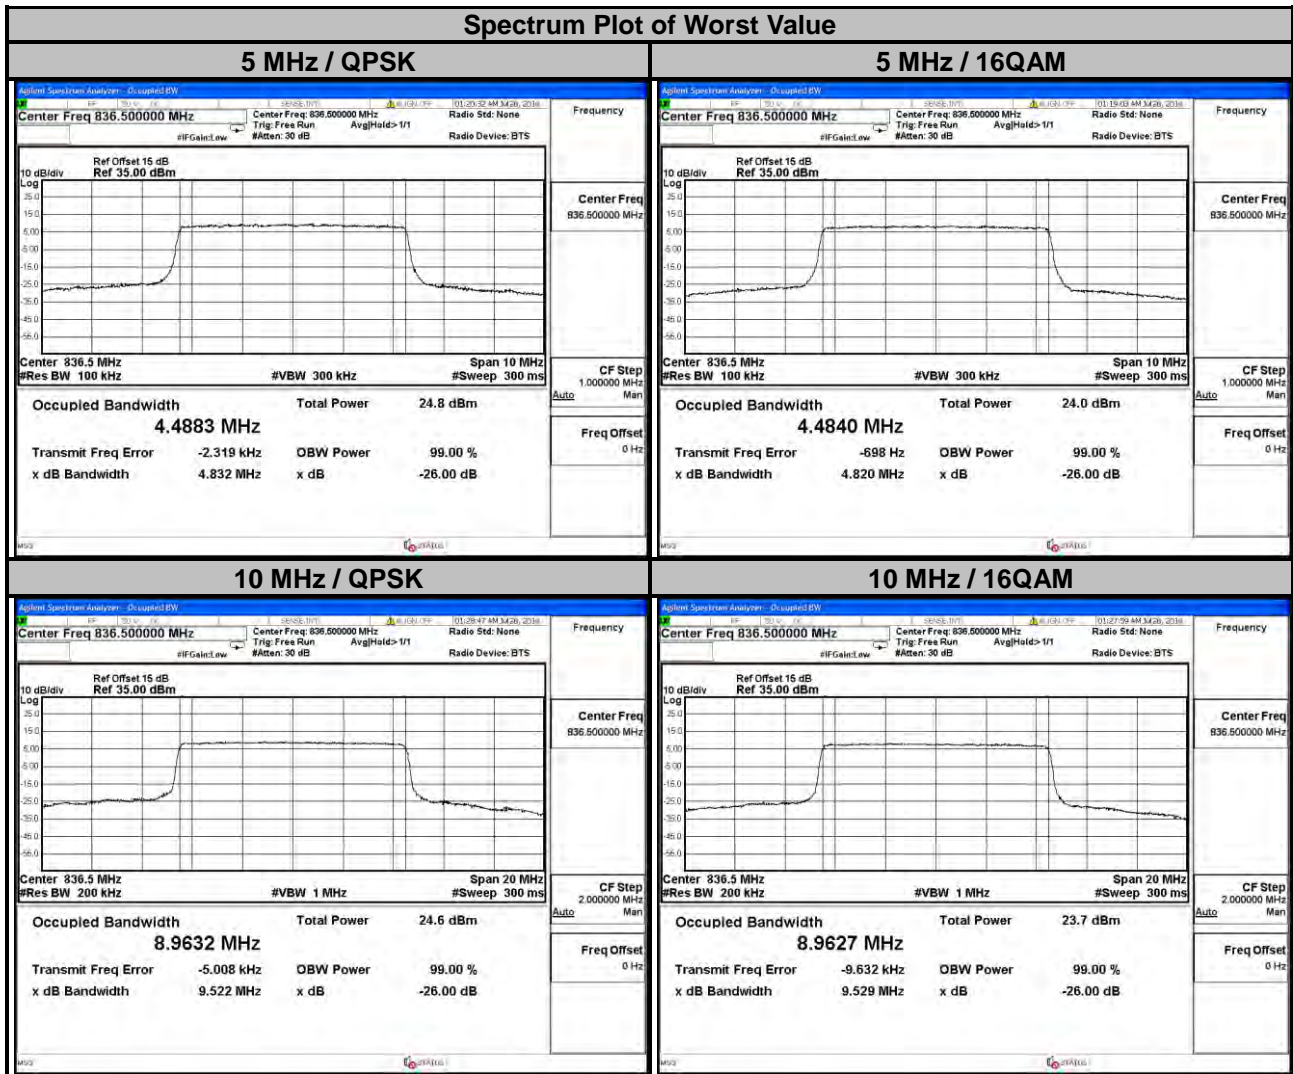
Spectrum Plot of Worst Value

5 MHz / QPSK

Agilent Spectrum Analyzer - Occupied BW

Center Freq 836.500000 MHz
Center Freq: 836.500000 MHz
Trig: Free Run Avg|Hold> 1/1
#Atten: 30 dB
#IFGain:Low
Radio Std: None
Radio Device: BTS
01:20:32 AM Jul 26, 2016

Frequency

Ref Offset 15 dB
10 dB/div Ref 35.00 dBm
Log
25.0
15.0
5.00
-5.00
-15.0
-25.0
-35.0
-45.0
-55.0

Center 836.5 MHz
#Res BW 100 kHz
#VBW 300 kHz
Span 10 MHz
#Sweep 300 ms

Center Freq
836.500000 MHz

CF Step
1.000000 MHz
Auto Man

Freq Offset
0 Hz

Occupied Bandwidth
4.4883 MHz
Total Power 24.8 dBm
Transmit Freq Error -2.319 kHz
OBW Power 99.00 %
x dB Bandwidth 4.832 MHz
x dB -26.00 dB

MSG STATUS

5 MHz / 16QAM

Agilent Spectrum Analyzer - Occupied BW

Center Freq 836.500000 MHz
Center Freq: 836.500000 MHz
Trig: Free Run Avg|Hold> 1/1
#Atten: 30 dB
#IFGain:Low
Radio Std: None
Radio Device: BTS
01:19:03 AM Jul 26, 2016

Frequency

Ref Offset 15 dB
10 dB/div Ref 35.00 dBm
Log
25.0
15.0
5.00
-5.00
-15.0
-25.0
-35.0
-45.0
-55.0

Center 836.5 MHz
#Res BW 100 kHz
#VBW 300 kHz
Span 10 MHz
#Sweep 300 ms

Center Freq
836.500000 MHz

CF Step
1.000000 MHz
Auto Man

Freq Offset
0 Hz

Occupied Bandwidth
4.4840 MHz
Total Power 24.0 dBm
Transmit Freq Error -698 Hz
OBW Power 99.00 %
x dB Bandwidth 4.820 MHz
x dB -26.00 dB

MSG STATUS

10 MHz / QPSK

Agilent Spectrum Analyzer - Occupied BW

Center Freq 836.500000 MHz
Center Freq: 836.500000 MHz
Trig: Free Run Avg|Hold> 1/1
#Atten: 30 dB
#IFGain:Low
Radio Std: None
Radio Device: BTS
01:28:47 AM Jul 26, 2016

Frequency

Ref Offset 15 dB
10 dB/div Ref 35.00 dBm
Log
25.0
15.0
5.00
-5.00
-15.0
-25.0
-35.0
-45.0
-55.0

Center 836.5 MHz
#Res BW 200 kHz
#VBW 1 MHz
Span 20 MHz
#Sweep 300 ms

Center Freq
836.500000 MHz

CF Step
2.000000 MHz
Auto Man

Freq Offset
0 Hz

Occupied Bandwidth
8.9632 MHz
Total Power 24.6 dBm
Transmit Freq Error -5.008 kHz
OBW Power 99.00 %
x dB Bandwidth 9.522 MHz
x dB -26.00 dB

MSG STATUS

10 MHz / 16QAM

Agilent Spectrum Analyzer - Occupied BW

Center Freq 836.500000 MHz
Center Freq: 836.500000 MHz
Trig: Free Run Avg|Hold> 1/1
#Atten: 30 dB
#IFGain:Low
Radio Std: None
Radio Device: BTS
01:27:59 AM Jul 26, 2016

Frequency

Ref Offset 15 dB
10 dB/div Ref 35.00 dBm
Log
25.0
15.0
5.00
-5.00
-15.0
-25.0
-35.0
-45.0
-55.0

Center 836.5 MHz
#Res BW 200 kHz
#VBW 1 MHz
Span 20 MHz
#Sweep 300 ms

Center Freq
836.500000 MHz

CF Step
2.000000 MHz
Auto Man

Freq Offset
0 Hz

Occupied Bandwidth
8.9627 MHz
Total Power 23.7 dBm
Transmit Freq Error -9.632 kHz
OBW Power 99.00 %
x dB Bandwidth 9.529 MHz
x dB -26.00 dB

MSG STATUS